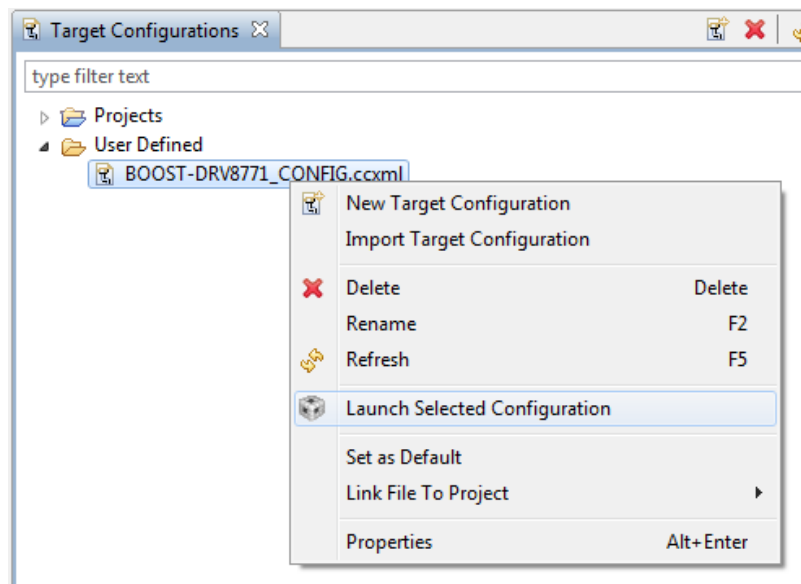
Target Configurations

type filter text

Projects
User Defined
BOOST-DRV8771_CONFIG.ccxml

New Target Configuration
Import Target Configuration

Delete Delete
Rename F2
Refresh F5

Launch Selected Configuration

Set as Default
Link File To Project

Properties Alt+Enter